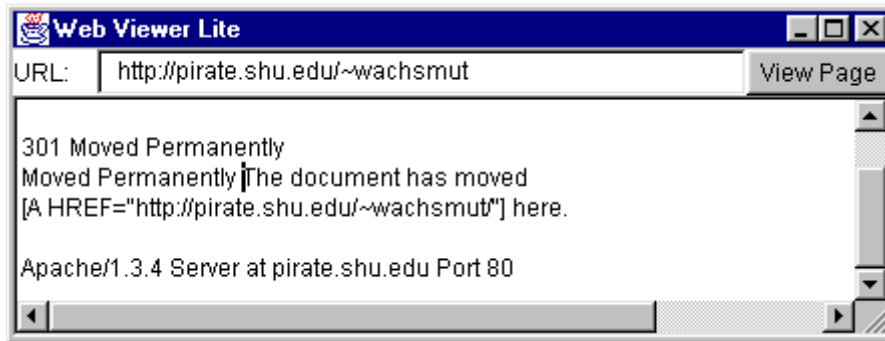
Web Viewer Lite

URL: http://pirate.shu.edu/~wachsmut

View Page

301 Moved Permanently
Moved Permanently The document has moved
[A HREF="http://pirate.shu.edu/~wachsmut/"] here.

Apache/1.3.4 Server at pirate.shu.edu Port 80